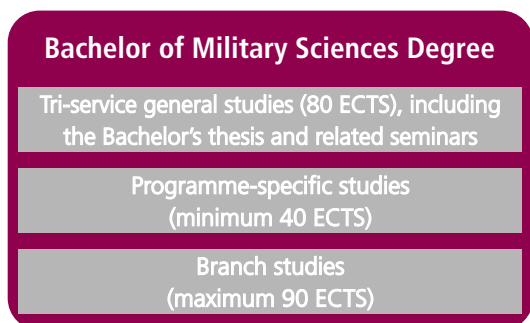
Bachelor of Military Sciences Degree

Tri-service general studies (80 ECTS), including the Bachelor's thesis and related seminars

Programme-specific studies (minimum 40 ECTS)

Branch studies (maximum 90 ECTS)